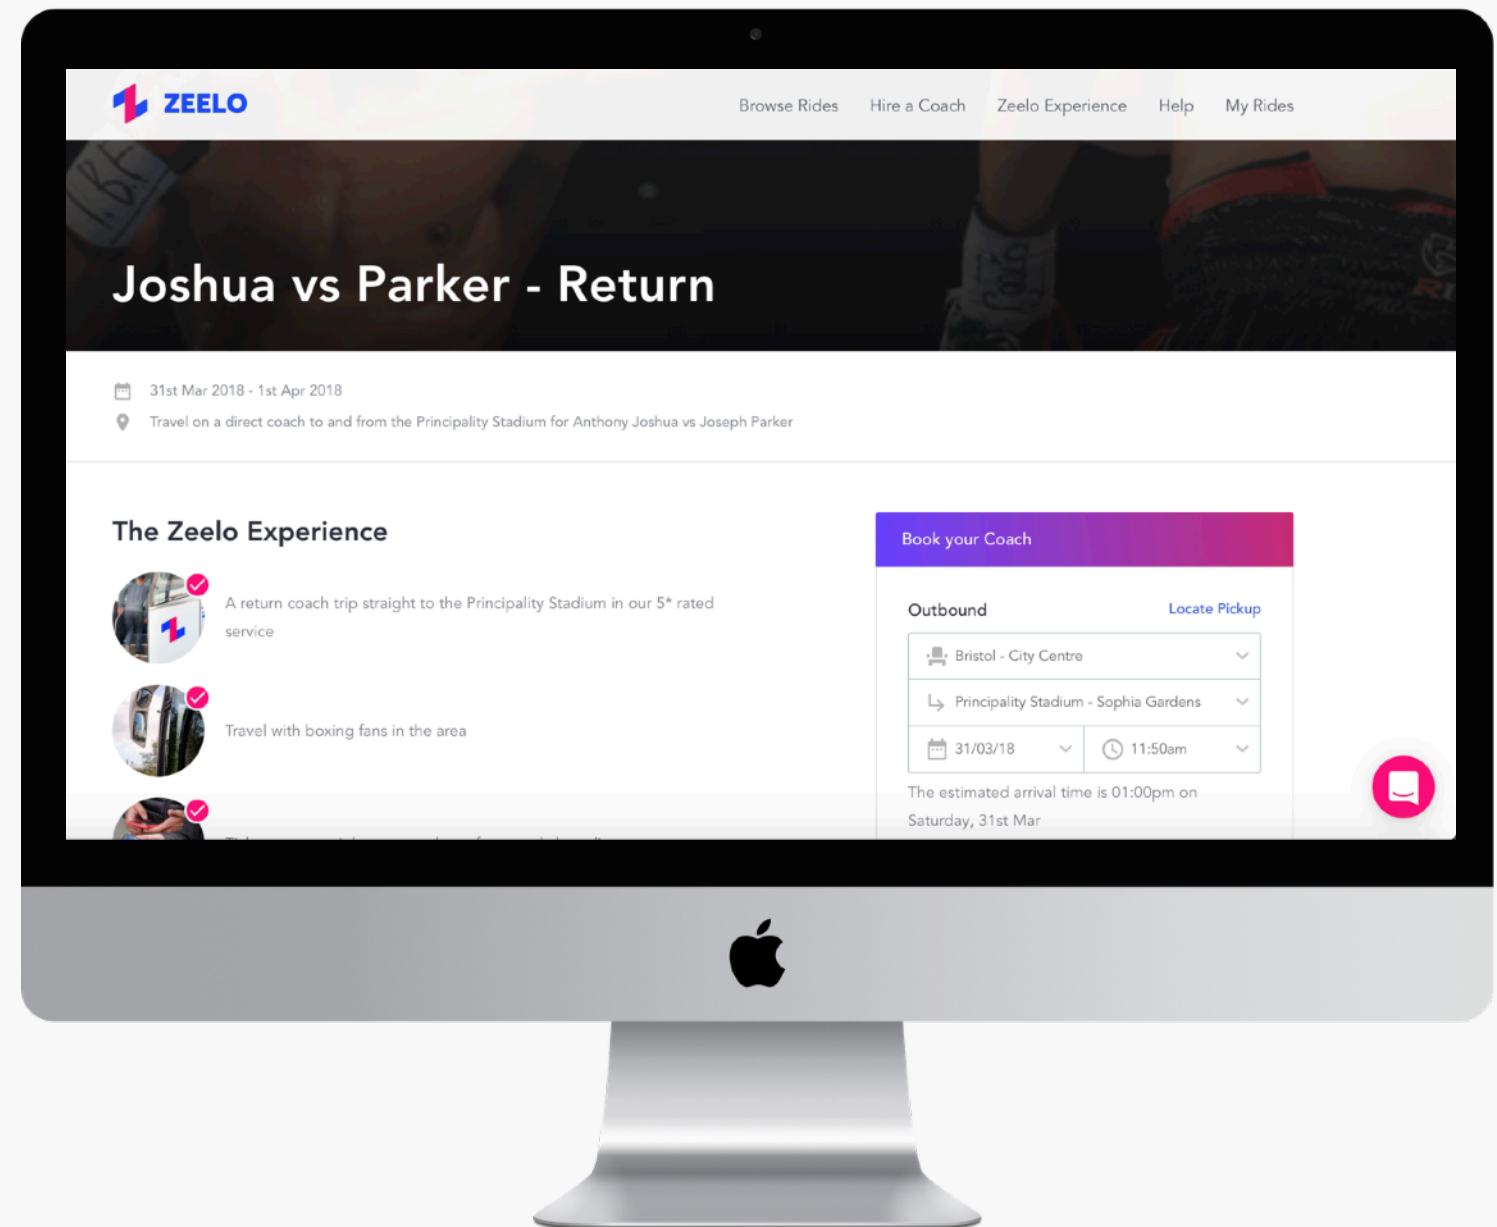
ZEELO

Browse Rides Hire a Coach Zeelo Experience Help My Rides

Joshua vs Parker - Return

31st Mar 2018 - 1st Apr 2018

Travel on a direct coach to and from the Principality Stadium for Anthony Joshua vs Joseph Parker

The Zeelo Experience

A return coach trip straight to the Principality Stadium in our 5* rated service

Travel with boxing fans in the area

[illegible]

Book your Coach

Outbound

Locate Pickup

Bristol - City Centre

Principality Stadium - Sophia Gardens

31/03/18

11:50am

The estimated arrival time is 01:00pm on Saturday, 31st Mar